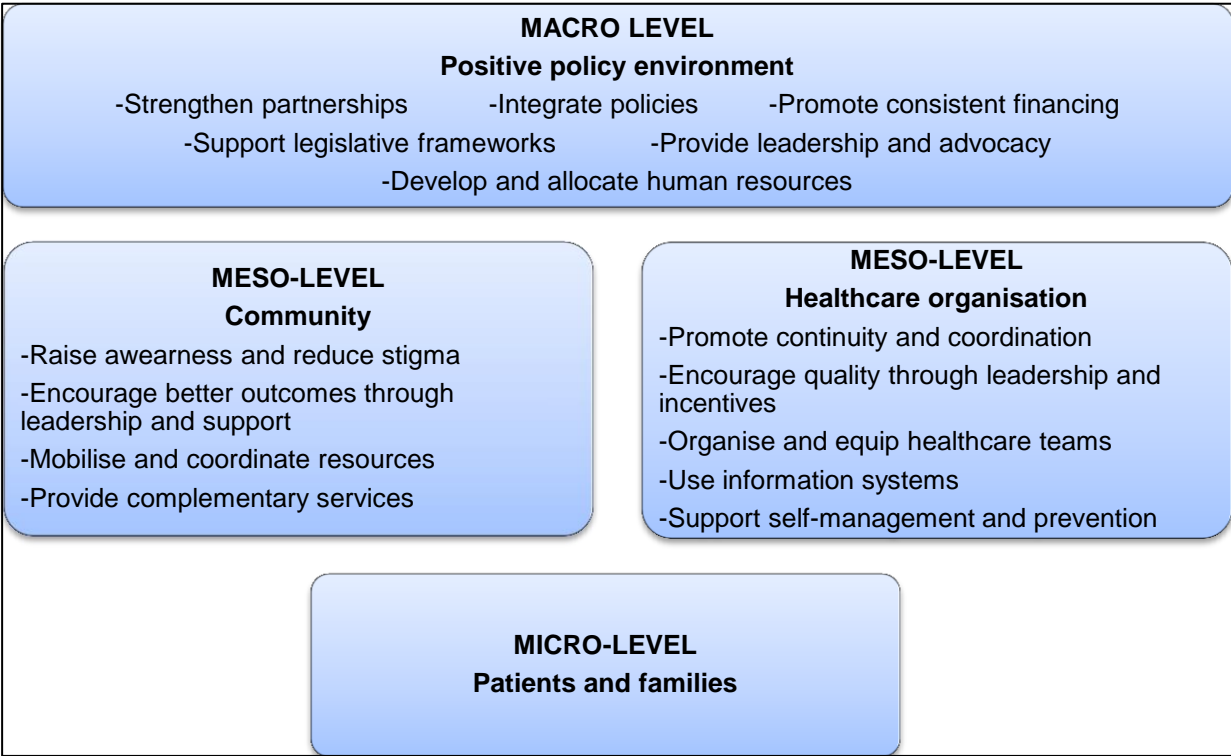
MACRO LEVEL
Positive policy environment
-Strengthen partnerships -Integrate policies -Promote consistent financing
-Support legislative frameworks -Provide leadership and advocacy
-Develop and allocate human resources

MESO-LEVEL
Community
-Raise awearness and reduce stigma
-Encourage better outcomes through leadership and support
-Mobilise and coordinate resources
-Provide complementary services

MESO-LEVEL
Healthcare organisation
-Promote continuity and coordination
-Encourage quality through leadership and incentives
-Organise and equip healthcare teams
-Use information systems
-Support self-management and prevention

MICRO-LEVEL
Patients and families